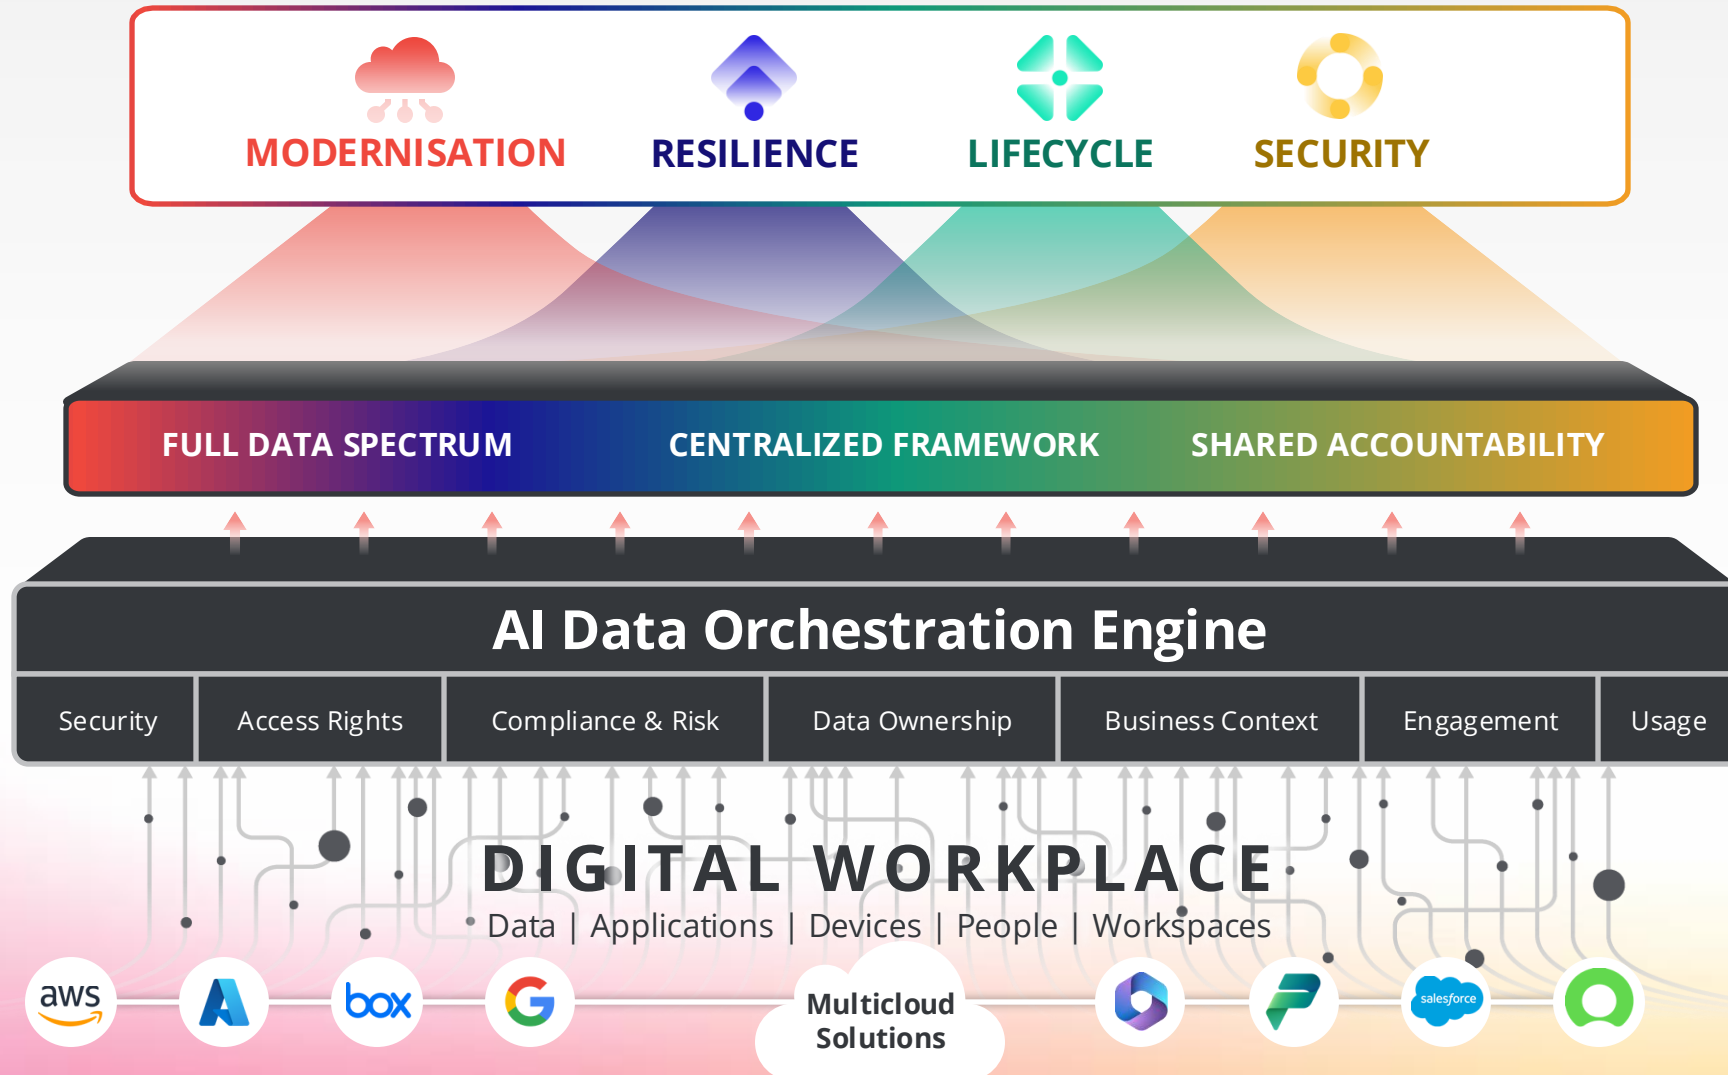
MODERNISATION
RESILIENCE
LIFECYCLE
SECURITY

FULL DATA SPECTRUM
CENTRALIZED FRAMEWORK
SHARED ACCOUNTABILITY

AI Data Orchestration Engine

| Security | Access Rights | Compliance & Risk | Data Ownership | Business Context | Engagement | Usage |
|---|---|---|---|---|---|---|

DIGITAL WORKPLACE
Data | Applications | Devices | People | Workspaces

aws
box
Multicloud Solutions
salesforce